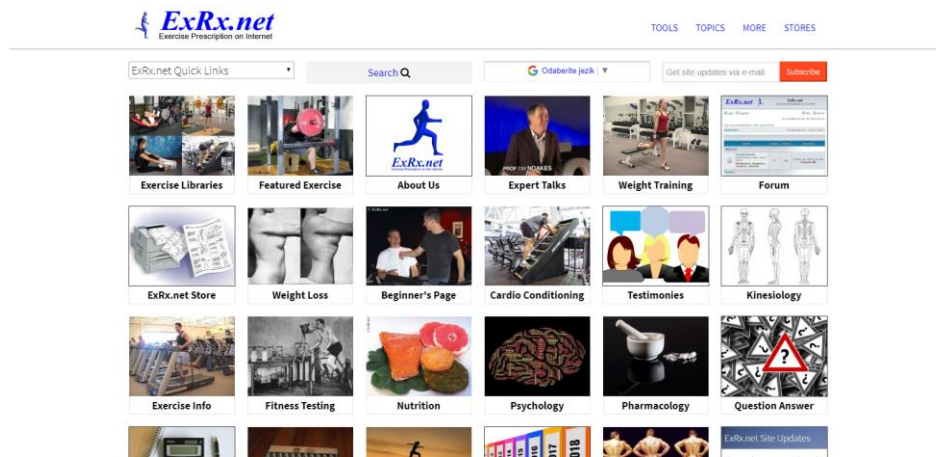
ExRx.net
Exercise Prescription on Internet

TOOLS TOPICS MORE STORES

ExRx.net Quick Links

Search

Odaberite jezik ▼

Get site updates via e-mail

Subscribe

Exercise Libraries

Featured Exercise

ExRx.net

About Us

PROF TIM NOAKES

Expert Talks

Weight Training

ExRx.net

Forum

ExRx.net Store

Weight Loss

Beginner's Page

Cardio Conditioning

Testimonies

Kinesiology

Exercise Info

Fitness Testing

Nutrition

Psychology

Pharmacology

Question Answer

2018

ExRx.net Site Updates